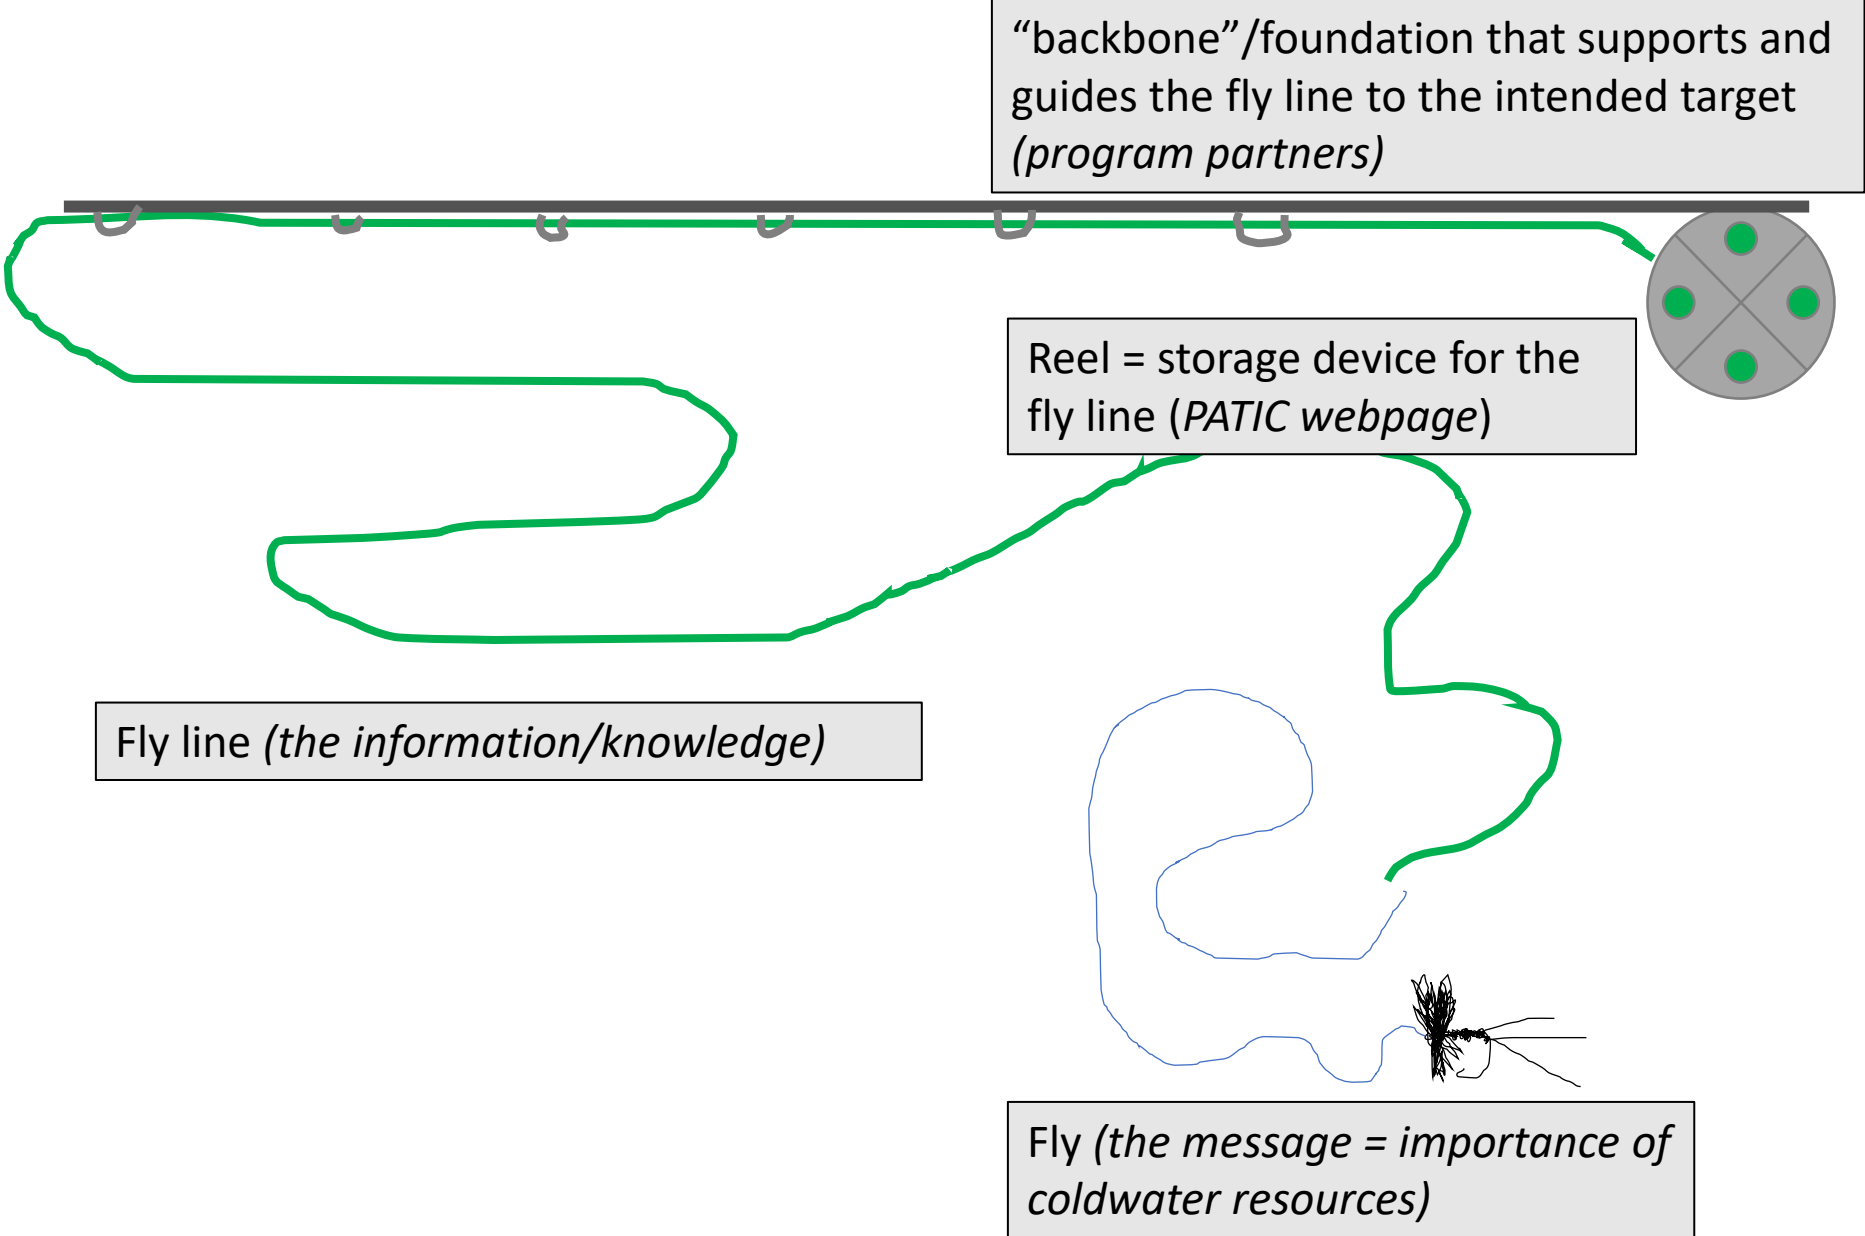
“backbone”/foundation that supports and guides the fly line to the intended target (program partners)

Reel = storage device for the fly line (PATIC webpage)

Fly line (the information/knowledge)

Fly (the message = importance of coldwater resources)